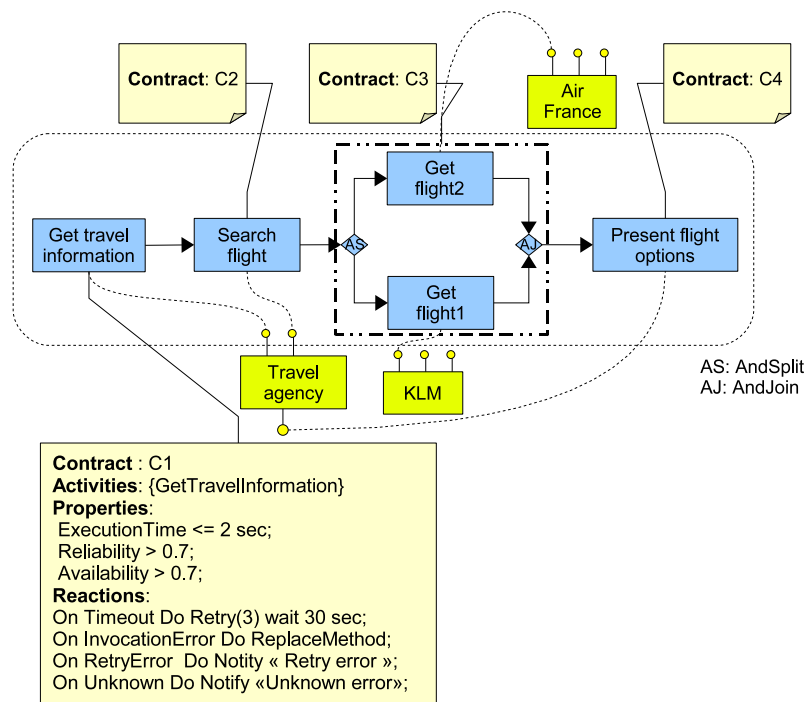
Contract: C2

Contract: C3

Air France

Contract: C4

Get flight2

Get travel information

Search flight

AS

AJ

Present flight options

Get flight1

Travel agency

KLM

AS: AndSplit
AJ: AndJoin

Contract : C1
Activities: {GetTravelInformation}
Properties:
ExecutionTime <= 2 sec;
Reliability > 0.7;
Availability > 0.7;
Reactions:
On Timeout Do Retry(3) wait 30 sec;
On InvocationError Do ReplaceMethod;
On RetryError Do Notity « Retry error »;
On Unknown Do Notify «Unknown error»;